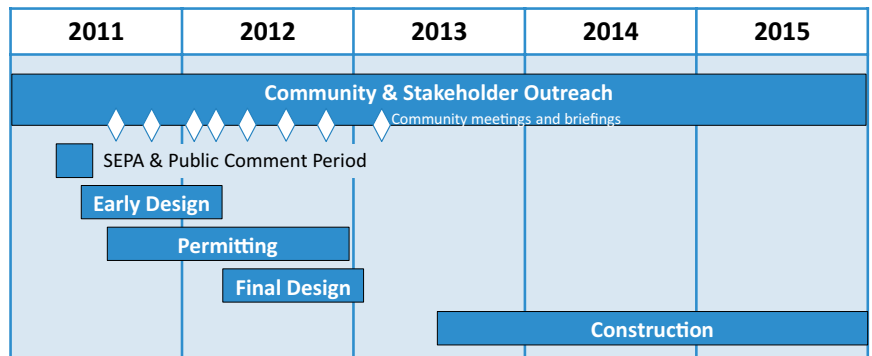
| 2011 | 2012 | 2013 | 2014 | 2015 |
|---|---|---|---|---|

Community & Stakeholder Outreach

Community meetings and briefings

SEPA & Public Comment Period

Early Design

Permitting

Final Design

Construction